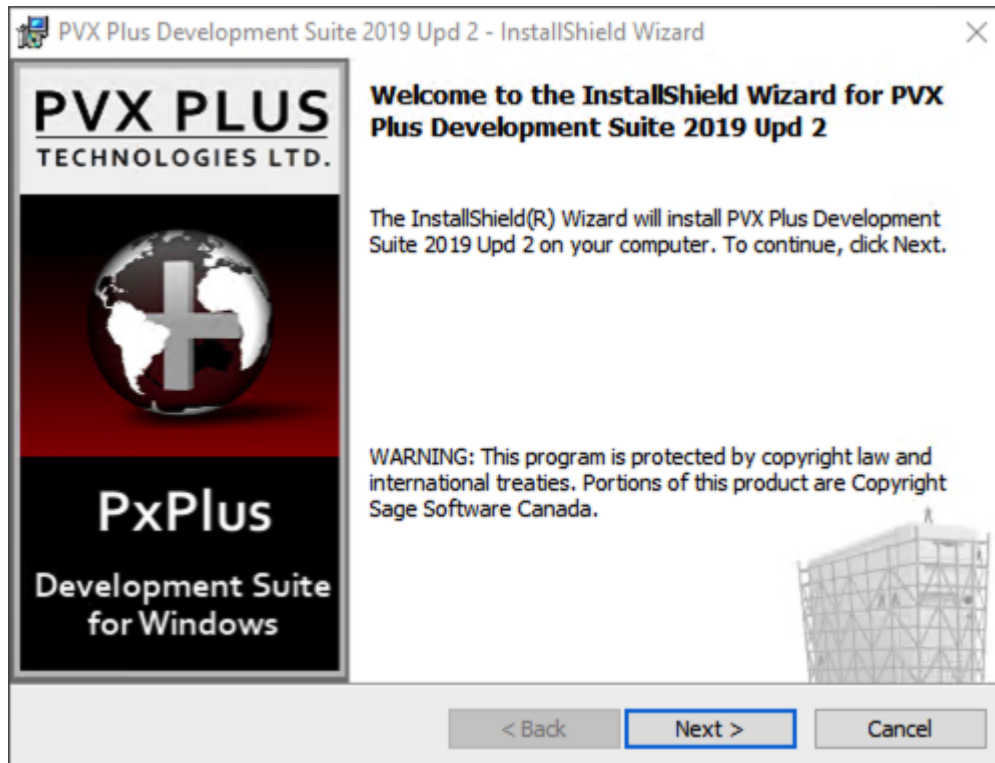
PVX Plus Development Suite 2019 Upd 2 - InstallShield Wizard

×

PVX PLUS
TECHNOLOGIES LTD.

PxPlus

Development Suite for Windows

Welcome to the InstallShield Wizard for PVX Plus Development Suite 2019 Upd 2

The InstallShield(R) Wizard will install PVX Plus Development Suite 2019 Upd 2 on your computer. To continue, click Next.

WARNING: This program is protected by copyright law and international treaties. Portions of this product are Copyright Sage Software Canada.

< Back

Next >

Cancel